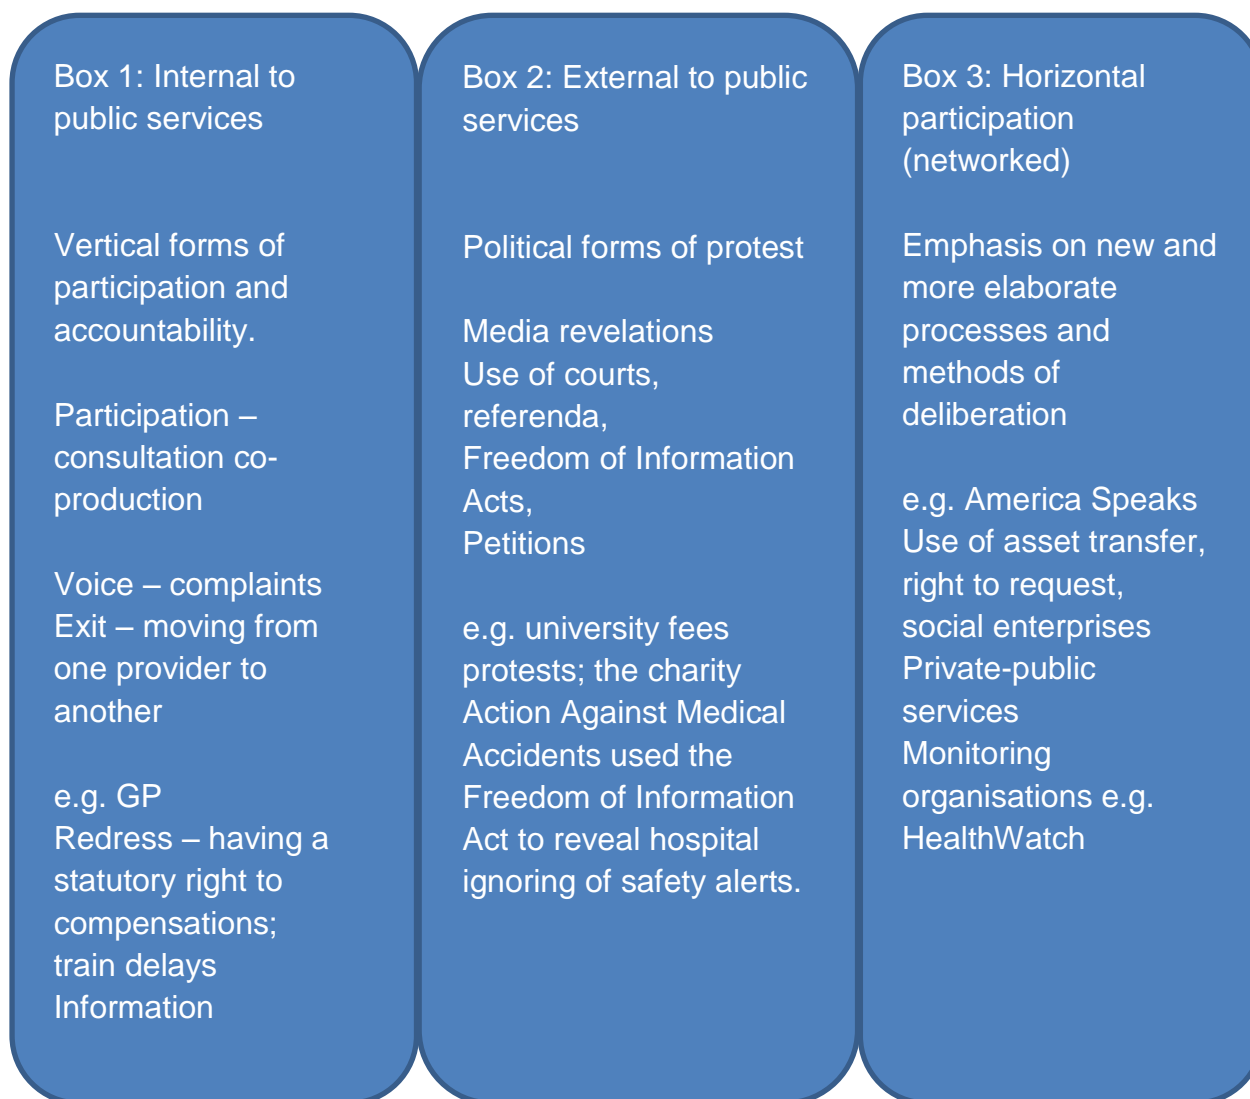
Box 1: Internal to public services

Vertical forms of participation and accountability.

Participation – consultation co-production

Voice – complaints
Exit – moving from one provider to another

e.g. GP
Redress – having a statutory right to compensations; train delays
Information

Box 2: External to public services

Political forms of protest

Media revelations
Use of courts,
referenda,
Freedom of Information Acts,
Petitions

e.g. university fees protests; the charity Action Against Medical Accidents used the Freedom of Information Act to reveal hospital ignoring of safety alerts.

Box 3: Horizontal participation (networked)

Emphasis on new and more elaborate processes and methods of deliberation

e.g. America Speaks
Use of asset transfer,
right to request,
social enterprises
Private-public services
Monitoring organisations e.g. HealthWatch